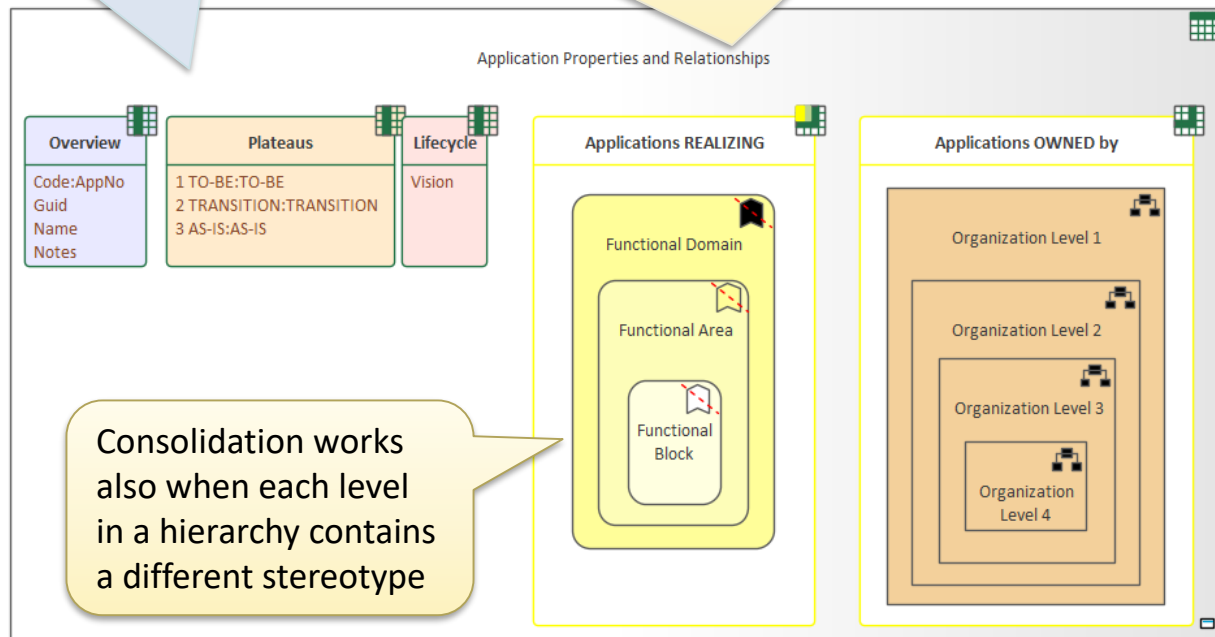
Application Properties and Relationships

Overview

Code:AppNo
Guid
Name
Notes

Plateaus

1 TO-BE:TO-BE
2 TRANSITION:TRANSITION
3 AS-IS:AS-IS

Lifecycle

Vision

Applications REALIZING

Functional Domain

Functional Area

Functional Block

Applications OWNED by

Organization Level 1

Organization Level 2

Organization Level 3

Organization Level 4

Consolidation works also when each level in a hierarchy contains a different stereotype